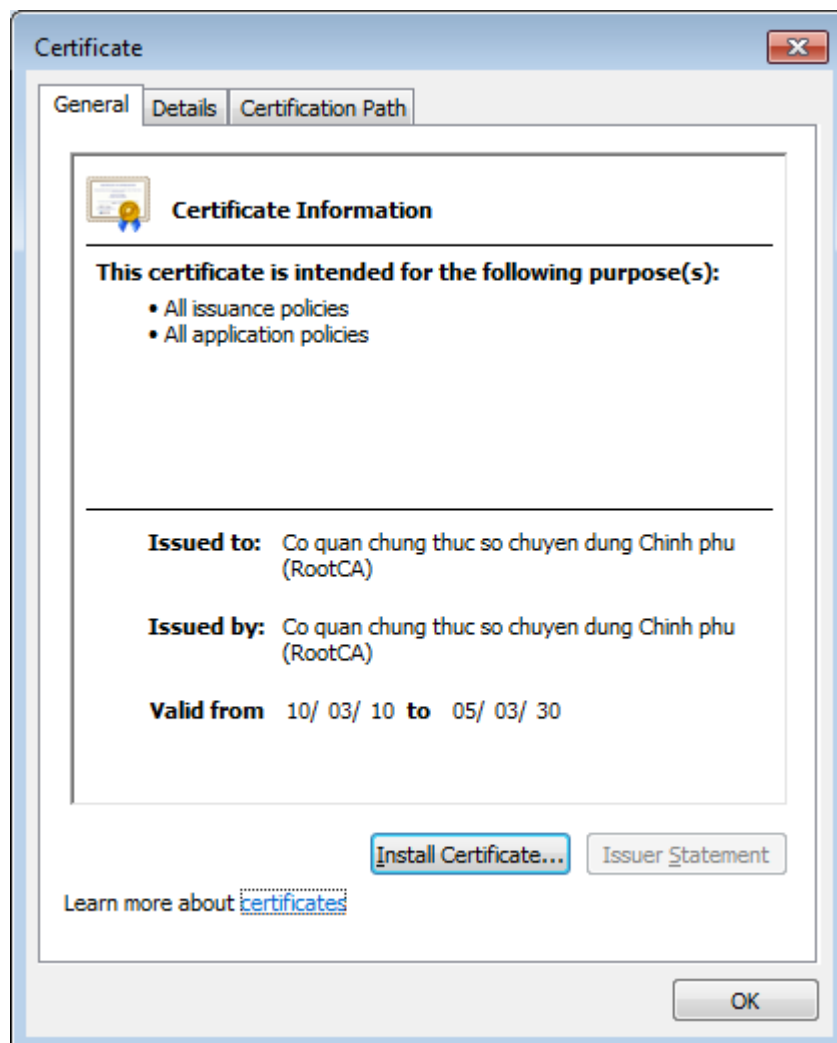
Certificate

General | Details | Certification Path

Certificate Information

This certificate is intended for the following purpose(s):
• All issuance policies
• All application policies

Issued to: Co quan chung thuc so chuyen dung Chinh phu (RootCA)

Issued by: Co quan chung thuc so chuyen dung Chinh phu (RootCA)

Valid from 10/ 03/ 10 to 05/ 03/ 30

Install Certificate... | Issuer Statement

Learn more about certificates

OK